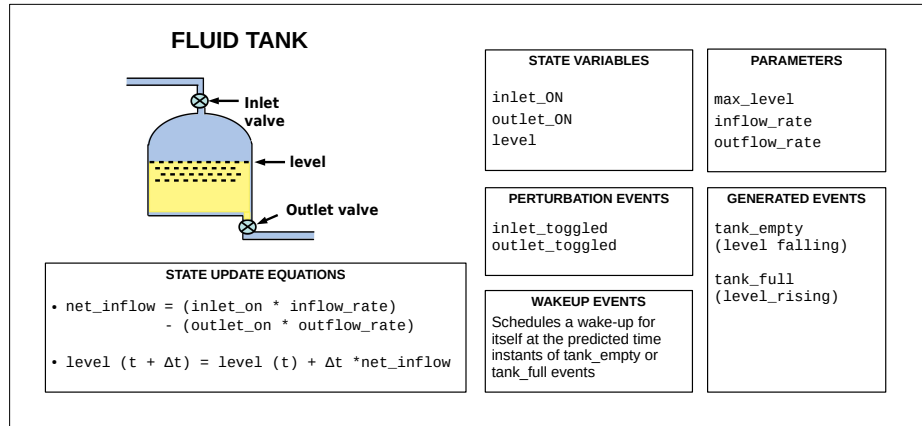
FLUID TANK

Inlet valve

level

Outlet valve

STATE VARIABLES

inlet_ON
outlet_ON
level

PARAMETERS

max_level
inflow_rate
outflow_rate

PERTURBATION EVENTS

inlet_toggled
outlet_toggled

GENERATED EVENTS

tank_empty
(level falling)

tank_full
(level_rising)

STATE UPDATE EQUATIONS

• net_inflow = (inlet_on * inflow_rate) - (outlet_on * outflow_rate)

• level (t + Δt) = level (t) + Δt *net_inflow

WAKEUP EVENTS

Schedules a wake-up for itself at the predicted time instants of tank_empty or tank_full events